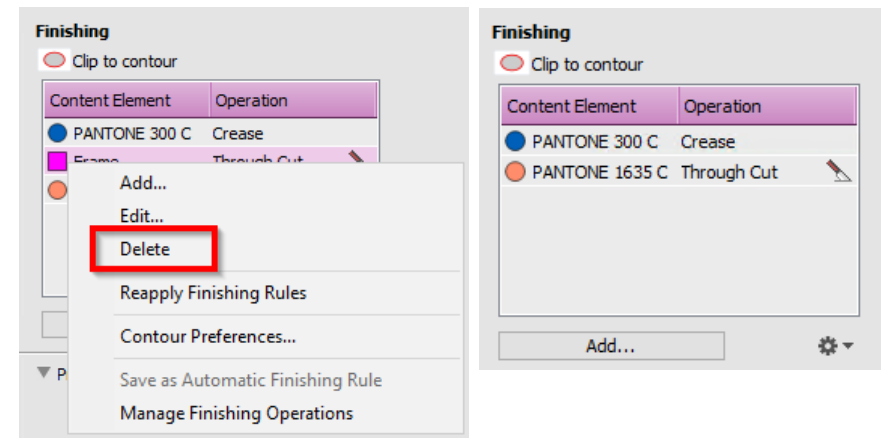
Finishing

Clip to contour

| Content Element | Operation |
|---|---|
| PANTONE 300 C | Crease |
| Frame | Through Cut |

Add...
Edit...
Delete
Reapply Finishing Rules
Contour Preferences...
Save as Automatic Finishing Rule
Manage Finishing Operations

P

Finishing

Clip to contour

| Content Element | Operation |
|---|---|
| PANTONE 300 C | Crease |
| PANTONE 1635 C | Through Cut |

Add...